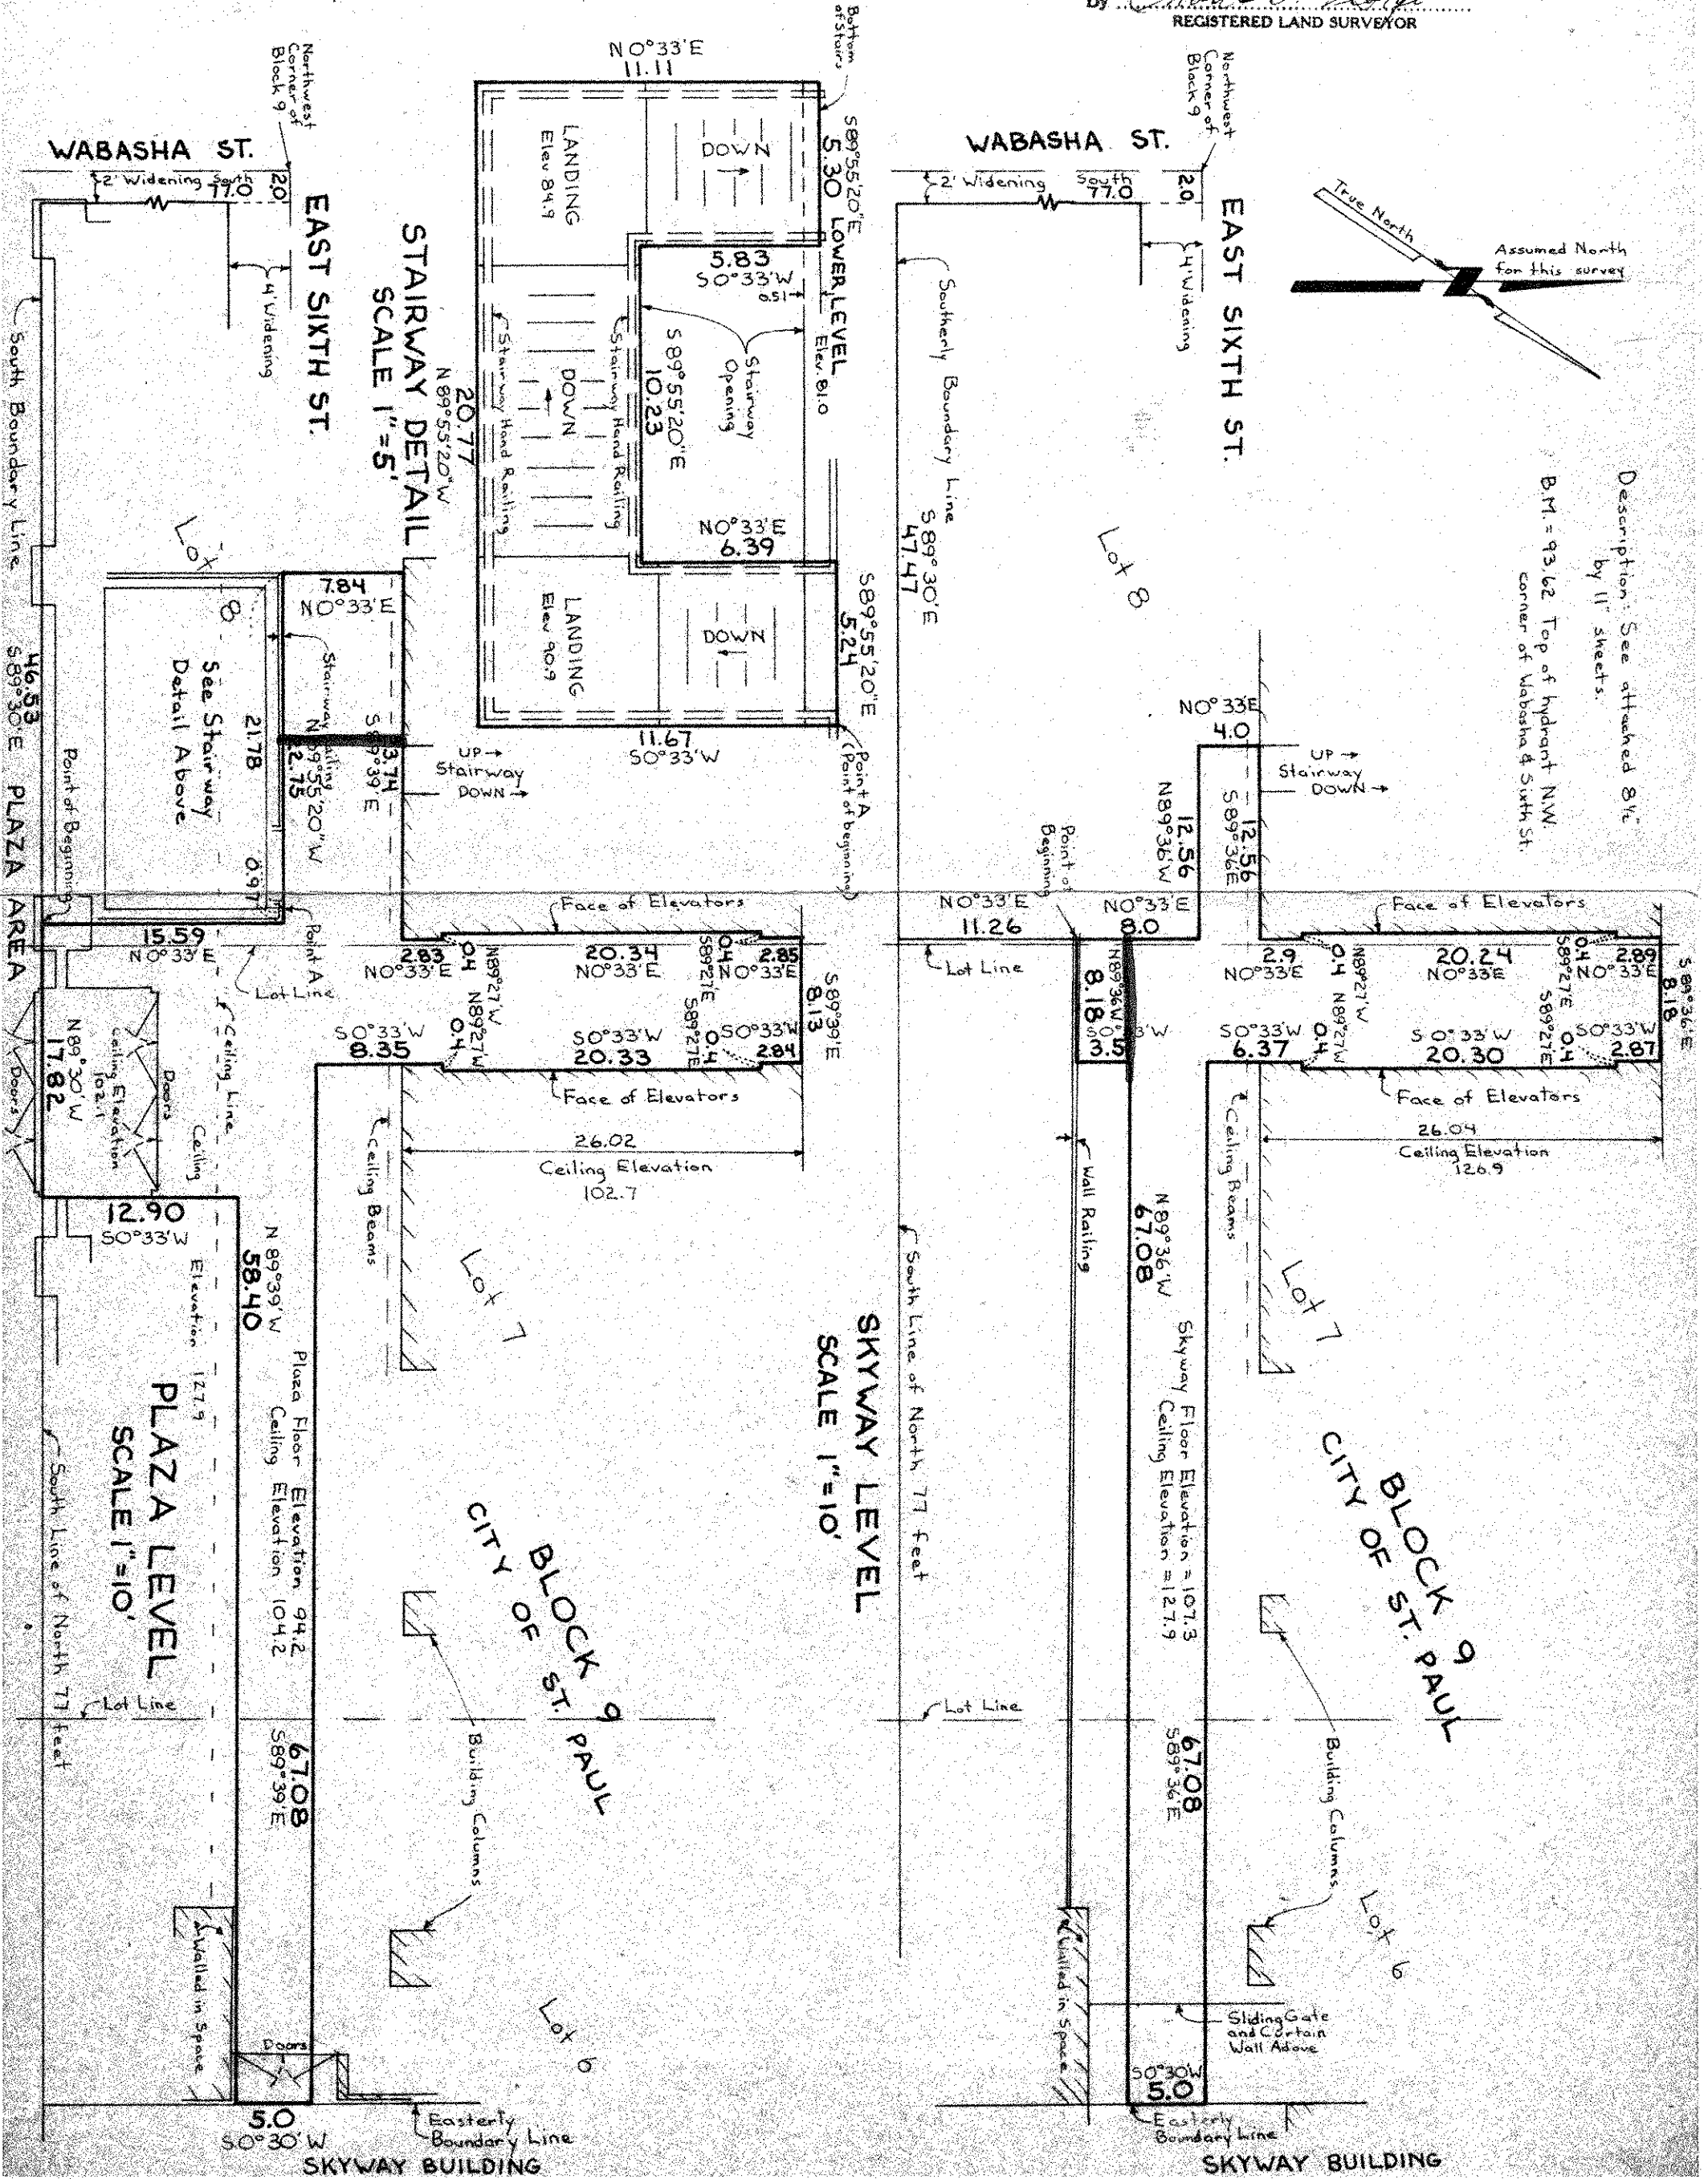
By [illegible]
REGISTERED LAND SURVEYOR

N 0°33'E
11.11
Bottom of Stairs
Northwest Corner of Block 9
WABASHA ST.
2' Widening South 77.0 2.0
4' Widening
EAST SIXTH ST.
South Boundary Line
LANDING Elev 84.9
DOWN
S89°55'20"E 5.30
LOWER LEVEL Elev. 81.0
5.83
S0°33'W
0.51
Stairway Opening
S89°55'20"E 10.23
Stairway Hand Railing
Stairway Hand Railing
DOWN
STAIRWAY DETAIL
SCALE 1"=5'
20.77
N89°55'20"W
N0°33'E 6.39
LANDING Elev 90.9
DOWN
S89°55'20"E 5.24
11.67
S0°33'W
Point A (Point of beginning)
Lot 8
7.84
N0°33'E
See Stairway Detail Above
21.78
Stairway Railing
N89°55'20"W 2.75
S89°39'E 3.74
UP → Stairway DOWN →
0.97
46.53
S89°30'E
Point of Beginning
PLAZA AREA
15.59
N0°33'E
Point A
Lot Line
Face of Elevators
2.83 N0°33'E
0.4 N89°27'W
20.34 N0°33'E
0.4 S89°27'E
2.85 N0°33'E
S89°39'E 8.13
N89°27'W 0.4
S0°33'W 8.35
S0°33'W 20.33
S89°27'E 0.4
S0°33'W 2.84
Face of Elevators
N89°30'W 17.82
Doors
Ceiling Elevation 102.1
Doors
Ceiling
Ceiling Line
26.02
Ceiling Elevation 102.7
Ceiling Beams
12.90
S0°33'W
N89°39'W 58.40
Elevation 127.9
Plaza Floor Elevation 94.2
Ceiling Elevation 104.2
Lot 7
PLAZA LEVEL
SCALE 1"=10'
South Line of North 77 feet
Lot Line
BLOCK 9
CITY OF ST. PAUL
67.08
S89°39'E
Building Columns
Walled in Space
Doors
Lot 6
5.0
S0°30'W
Easterly Boundary Line
SKYWAY BUILDING

WABASHA ST.
2' Widening South 77.0 2.0
Northwest Corner of Block 9
4' Widening
EAST SIXTH ST.
True North
Assumed North for this survey
Southerly Boundary Line
S89°30'E 47.47
Lot 8
Description: See attached 8½ by 11 sheets.
B.M. = 93.62 Top of hydrant N.W. corner of Wabasha & Sixth St.
N0°33'E 4.0
UP → Stairway DOWN →
N89°36'W 12.56
S89°36'E 12.56
Point of Beginning
N0°33'E 11.26
N0°33'E 8.0
Face of Elevators
Lot Line
N89°36'W 8.18
3.5
S0°33'W
2.9 N0°33'E
0.4 N89°27'W
20.24 N0°33'E
0.4 S89°27'E
2.89 N0°33'E
S89°36'E 8.18
S0°33'W 6.37
S0°33'W 20.30
S0°33'W 2.87
Face of Elevators
Ceiling Beams
26.04
Ceiling Elevation 126.9
Wall Railing
N89°36'W 67.08
South Line of North 77 feet
SKYWAY LEVEL
SCALE 1"=10'
Skyway Floor Elevation = 107.3
Ceiling Elevation = 127.9
Lot 7
BLOCK 9
CITY OF ST. PAUL
Lot Line
67.08
S89°36'E
Building Columns
Lot 6
Walled in Space
Sliding Gate and Curtain Wall Above
S0°30'W
5.0
Easterly Boundary Line
SKYWAY BUILDING